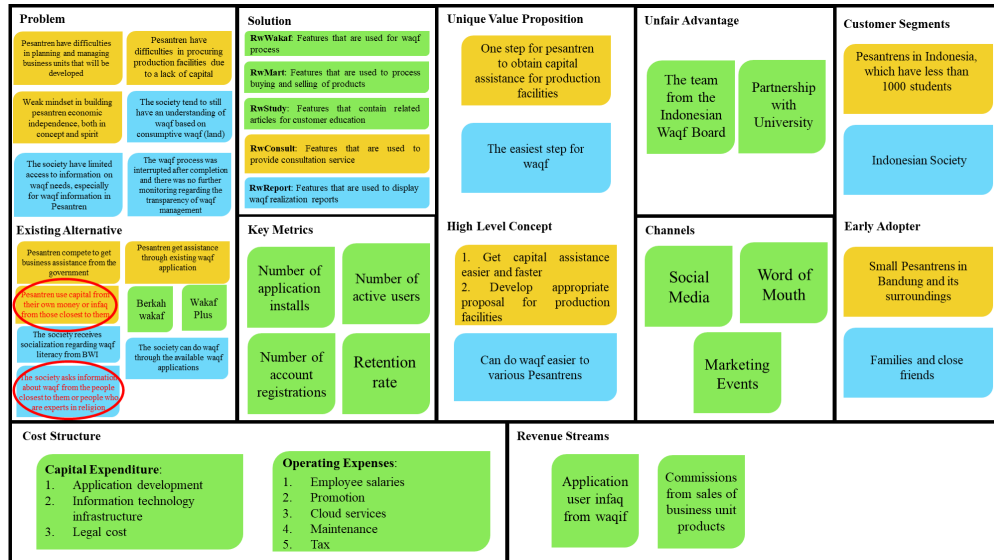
Problem

Pesantren have difficulties in planning and managing business units that will be developed

Pesantren have difficulties in procuring production facilities due to a lack of capital

Weak mindset in building pesantren economic independence, both in concept and spirit

The society tend to still have an understanding of waqf based on consumptive waqf (land)

The society have limited access to information on waqf needs, especially for waqf information in Pesantren

The waqf process was interrupted after completion and there was no further monitoring regarding the transparency of waqf management

Existing Alternative

Pesantren compete to get business assistance from the government

Pesantren get assistance through existing waqf application

Pesantren use capital from their own money or infaq from those closest to them

Berkah wakaf

Wakaf Plus

The society receives socialization regarding waqf literacy from BWI

The society can do waqf through the available waqf applications

The society asks information about waqf from the people closest to them or people who are experts in religion

Solution

RwWakaf: Features that are used for waqf process

RwMart: Features that are used to process buying and selling of products

RwStudy: Features that contain related articles for customer education

RwConsult: Features that are used to provide consultation service

RwReport: Features that are used to display waqf realization reports

Key Metrics

Number of application installs

Number of active users

Number of account registrations

Retention rate

Unique Value Proposition

One step for pesantren to obtain capital assistance for production facilities

The easiest step for waqf

High Level Concept

1. Get capital assistance easier and faster
2. Develop appropriate proposal for production facilities

Can do waqf easier to various Pesantrens

Unfair Advantage

The team from the Indonesian Waqf Board

Partnership with University

Channels

Social Media

Word of Mouth

Marketing Events

Customer Segments

Pesantrens in Indonesia, which have less than 1000 students

Indonesian Society

Early Adopter

Small Pesantrens in Bandung and its surroundings

Families and close friends

Cost Structure

Capital Expenditure:
1. Application development
2. Information technology infrastructure
3. Legal cost

Operating Expenses:
1. Employee salaries
2. Promotion
3. Cloud services
4. Maintenance
5. Tax

Revenue Streams

Application user infaq from waqf

Commissions from sales of business unit products